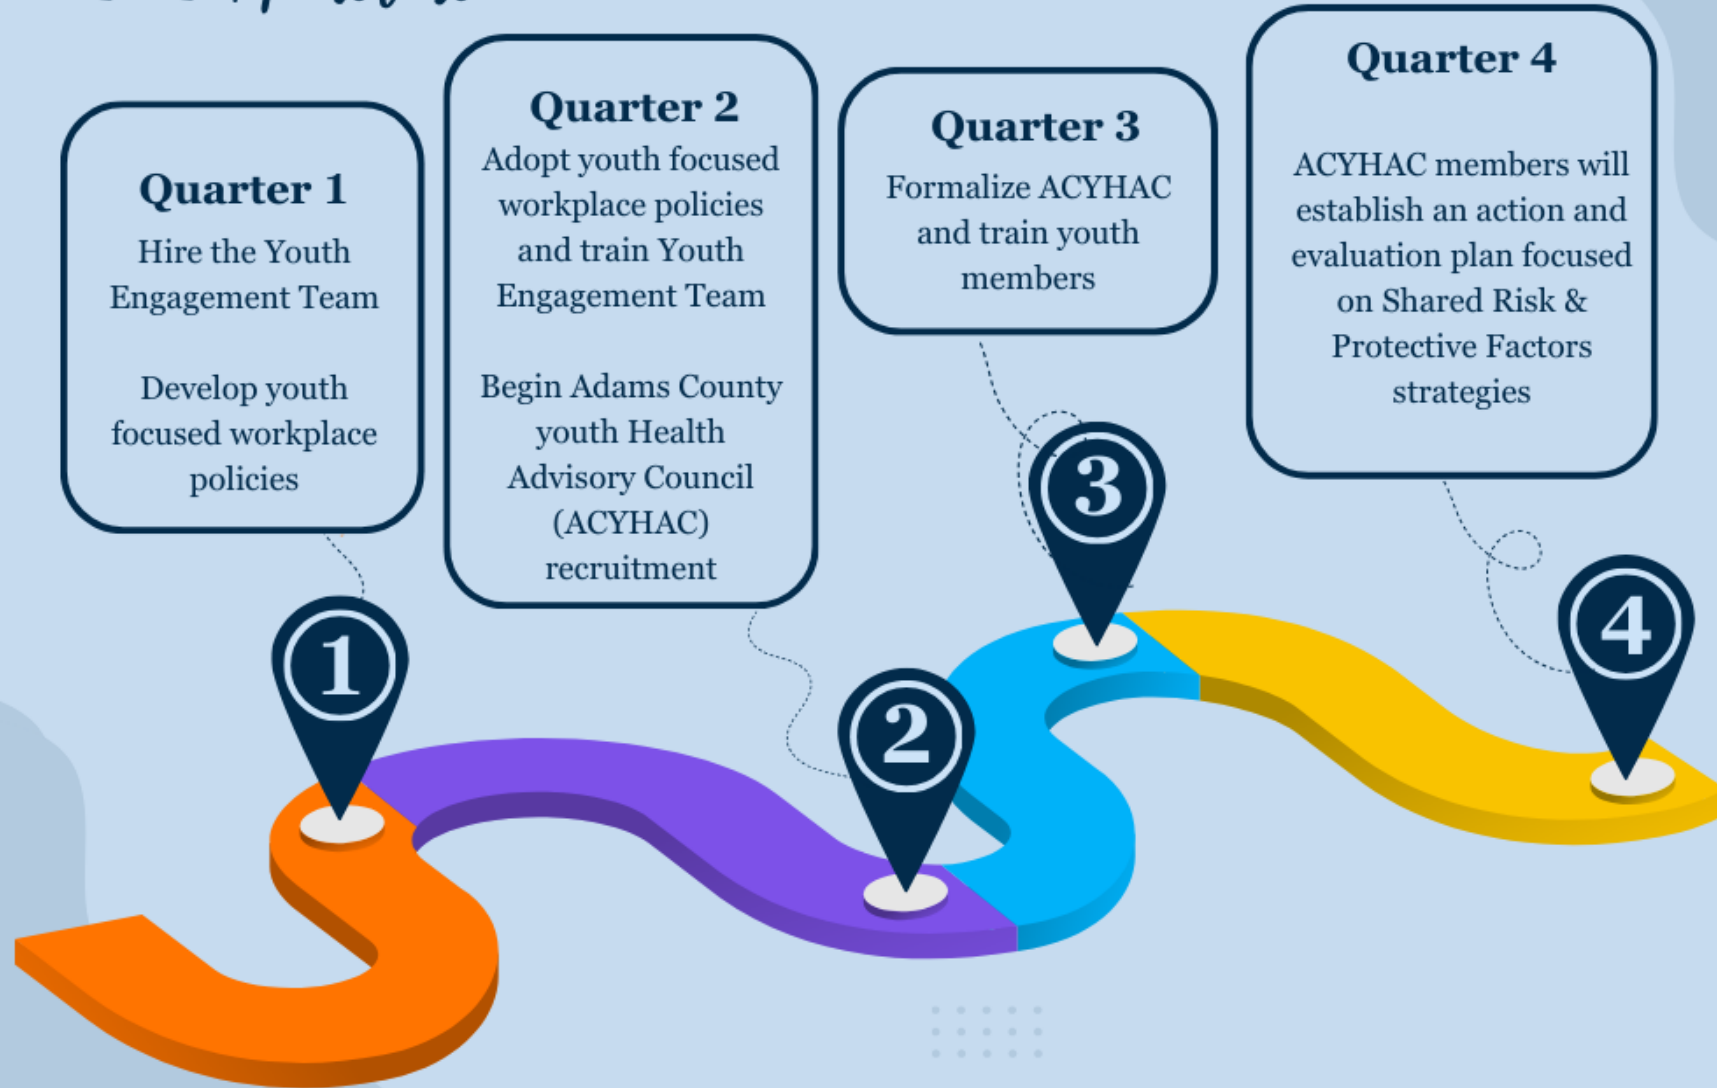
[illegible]

Quarter 1
Hire the Youth Engagement Team

Develop youth focused workplace policies

Quarter 2
Adopt youth focused workplace policies and train Youth Engagement Team

Begin Adams County youth Health Advisory Council (ACYHAC) recruitment

Quarter 3
Formalize ACYHAC and train youth members

Quarter 4
ACYHAC members will establish an action and evaluation plan focused on Shared Risk & Protective Factors strategies

1

2

3

4